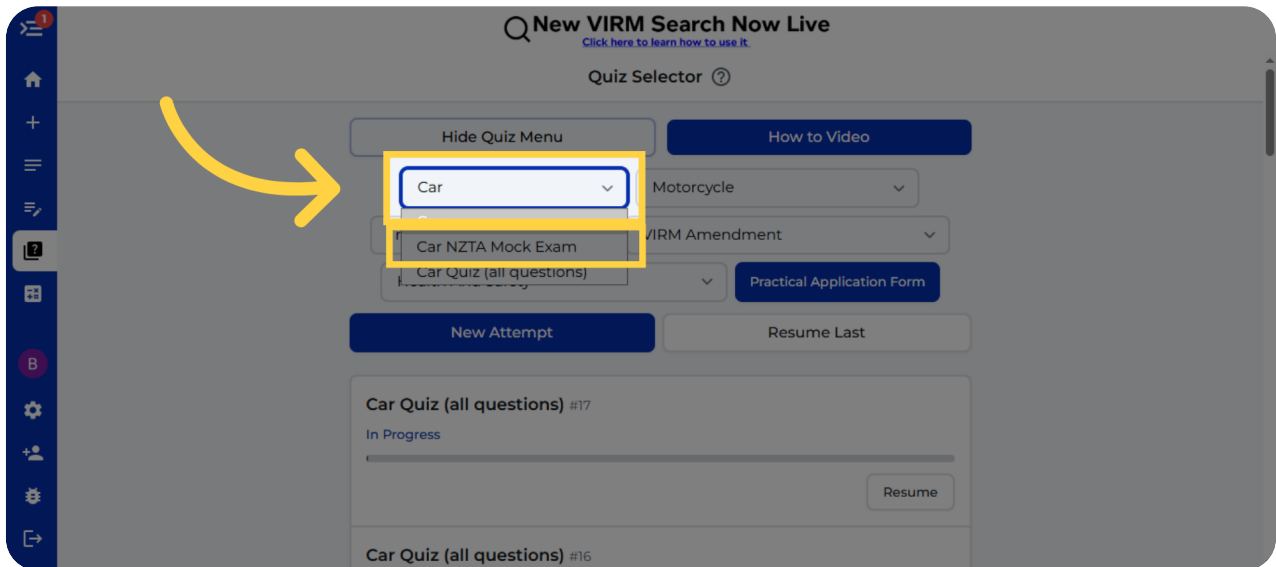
1

New VIRM Search Now Live
Click here to learn how to use it

Quiz Selector ?

Hide Quiz Menu
How to Video

Car
Motorcycle

Car NZTA Mock Exam
VIRM Amendment

Car Quiz (all questions)
Practical Application Form

New Attempt
Resume Last

Car Quiz (all questions) #17
In Progress
Resume

Car Quiz (all questions) #16

B